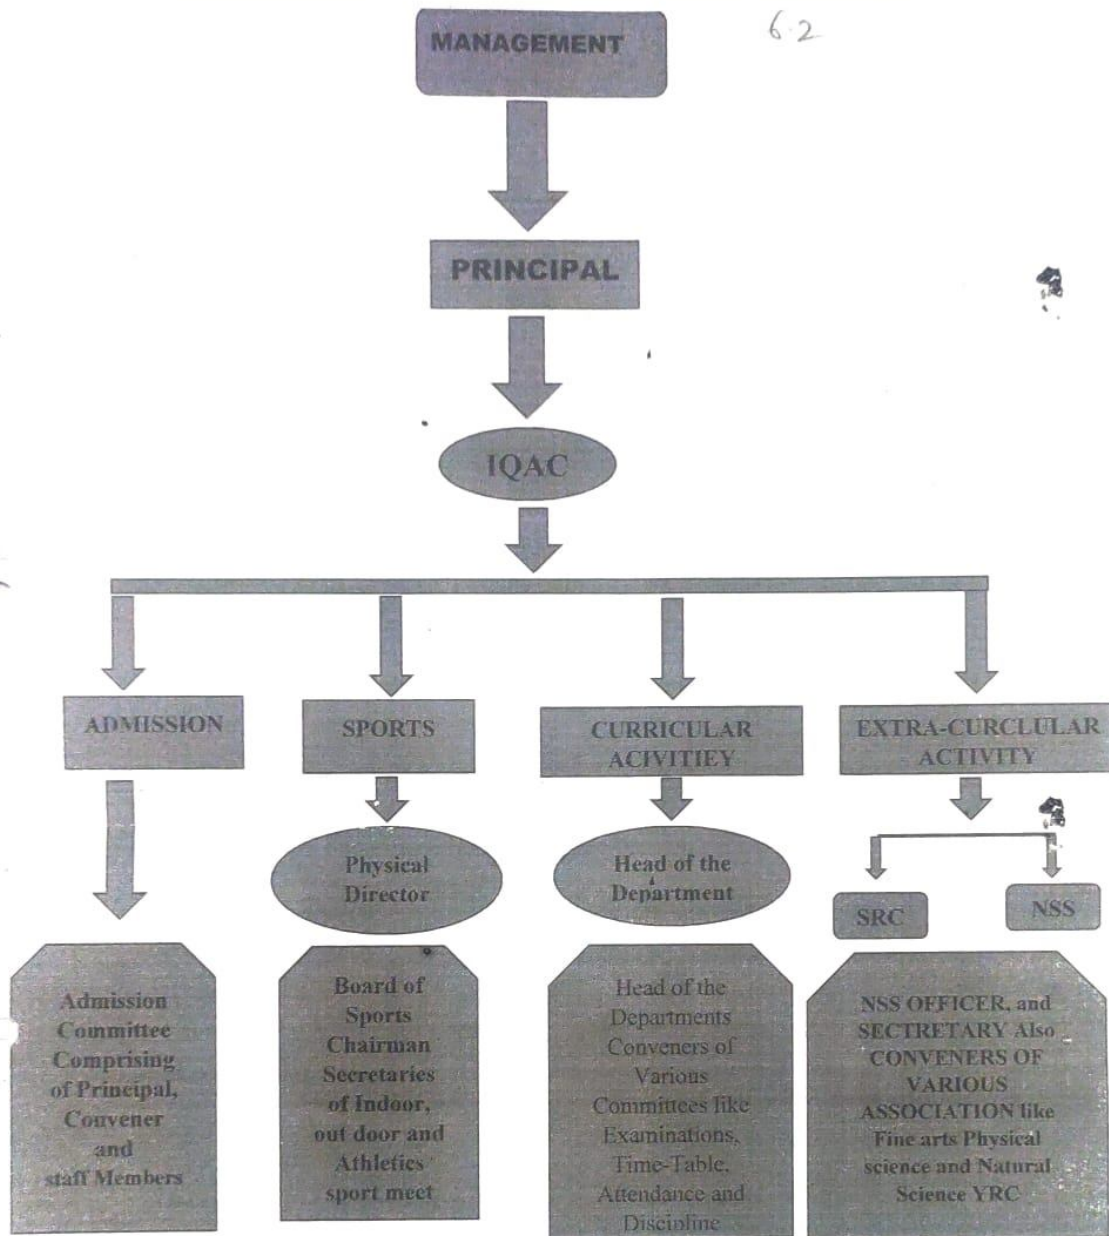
6.2

MANAGEMENT

PRINCIPAL

IQAC

ADMISSION

SPORTS

CURRICULAR ACIVITIEY

EXTRA-CURCLULAR ACTIVITY

Physical Director

Head of the Department

SRC

NSS

Admission Committee Comprising of Principal, Couvener and staff Members

Board of Sports Chairman Secretaries of Indoor, out door and Athletics sport meet

Head of the Departments Conveners of Various Committees like Examinations, Time-Table, Attendance and Discipline

NSS OFFICER, and SECTRETARY Also CONVENERS OF VARIOUS ASSOCIATION like Fine arts Physical science and Natural Science YRC